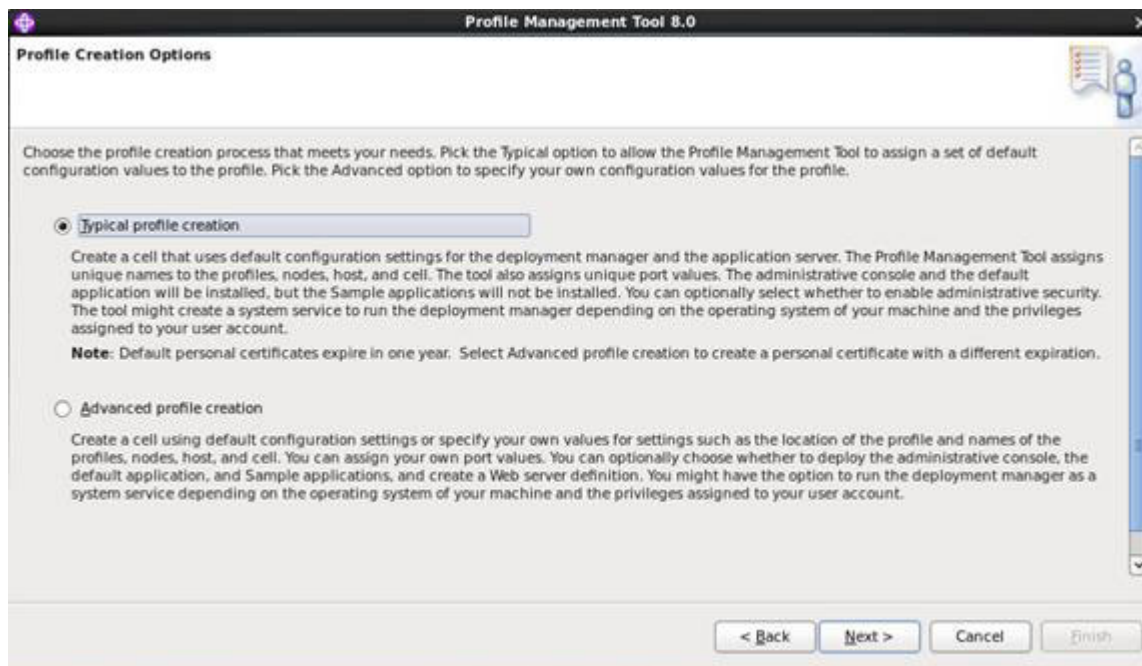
Profile Management Tool 8.0

Profile Creation Options

Choose the profile creation process that meets your needs. Pick the Typical option to allow the Profile Management Tool to assign a set of default configuration values to the profile. Pick the Advanced option to specify your own configuration values for the profile.

Typical profile creation

Create a cell that uses default configuration settings for the deployment manager and the application server. The Profile Management Tool assigns unique names to the profiles, nodes, host, and cell. The tool also assigns unique port values. The administrative console and the default application will be installed, but the Sample applications will not be installed. You can optionally select whether to enable administrative security. The tool might create a system service to run the deployment manager depending on the operating system of your machine and the privileges assigned to your user account.

Note: Default personal certificates expire in one year. Select Advanced profile creation to create a personal certificate with a different expiration.

Advanced profile creation

Create a cell using default configuration settings or specify your own values for settings such as the location of the profile and names of the profiles, nodes, host, and cell. You can assign your own port values. You can optionally choose whether to deploy the administrative console, the default application, and Sample applications, and create a Web server definition. You might have the option to run the deployment manager as a system service depending on the operating system of your machine and the privileges assigned to your user account.

< Back
Next >
Cancel
Finish